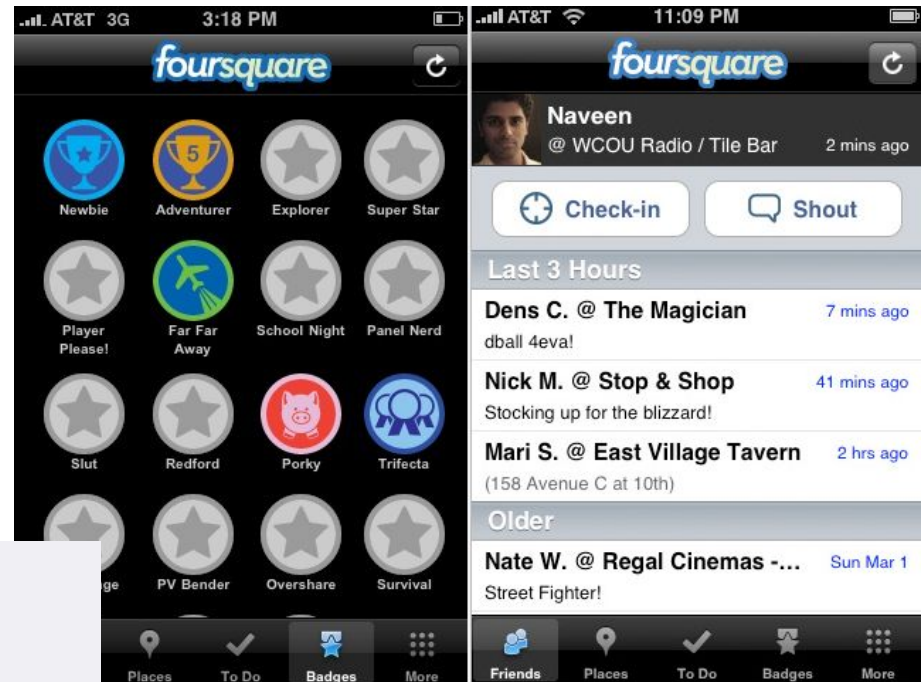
AT&T 3G 3:18 PM

foursquare

Newbie
Adventurer
Explorer
Super Star
Player Please!
Far Far Away
School Night
Panel Nerd
Slut
Redford
Porky
Trifecta
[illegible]ge
PV Bender
Overshare
Survival

Places
To Do
Badges
More

AT&T 11:09 PM

foursquare

Naveen
@ WCOU Radio / Tile Bar
2 mins ago

Check-in
Shout

Last 3 Hours

Dens C. @ The Magician
7 mins ago
dball 4eva!

Nick M. @ Stop & Shop
41 mins ago
Stocking up for the blizzard!

Mari S. @ East Village Tavern
2 hrs ago
(158 Avenue C at 10th)

Older

Nate W. @ Regal Cinemas -...
Sun Mar 1
Street Fighter!

Friends
Places
To Do
Badges
More